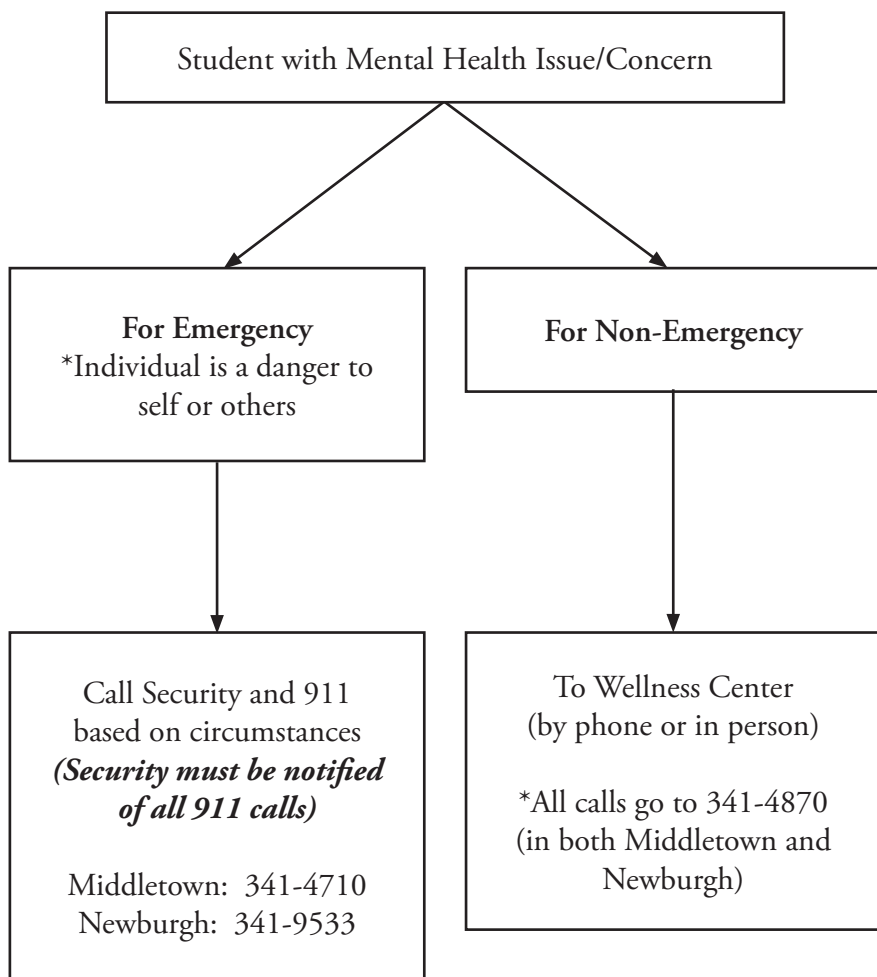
Student with Mental Health Issue/Concern

**For Emergency**
\*Individual is a danger to self or others

**For Non-Emergency**

Call Security and 911 based on circumstances
***(Security must be notified of all 911 calls)***

Middletown: 341-4710
Newburgh: 341-9533

To Wellness Center (by phone or in person)

\*All calls go to 341-4870 (in both Middletown and Newburgh)